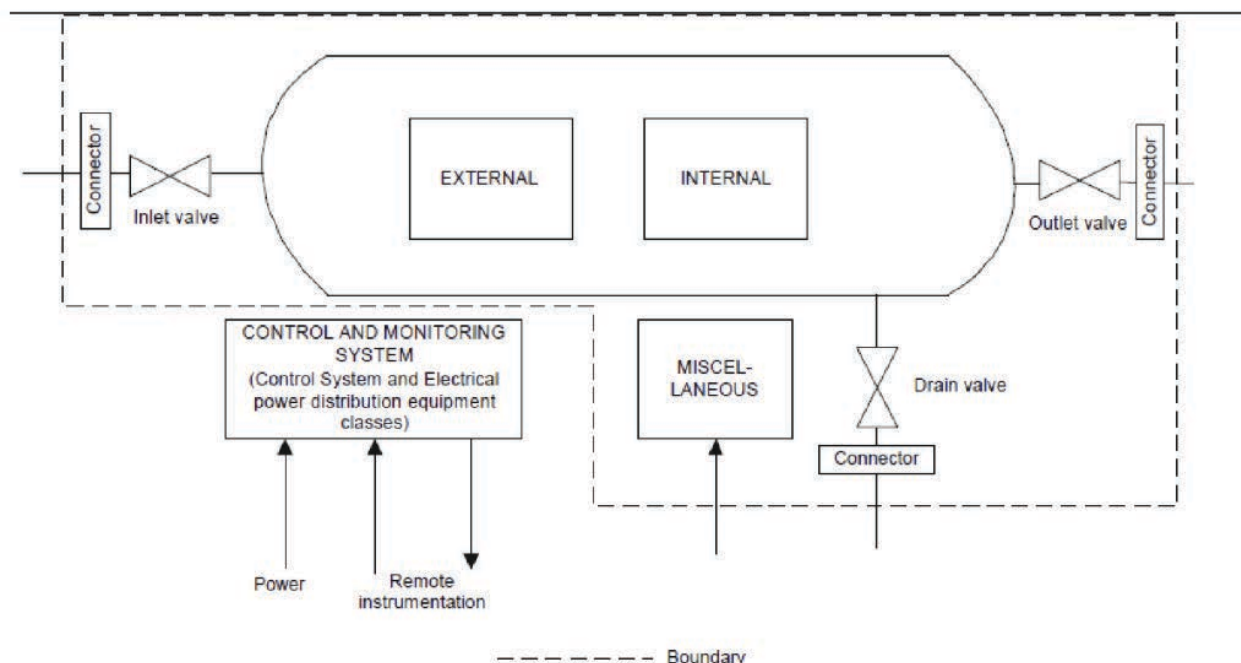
Connector

Inlet valve

EXTERNAL

INTERNAL

Outlet valve

Connector

CONTROL AND MONITORING SYSTEM (Control System and Electrical power distribution equipment classes)

MISCEL-LANEOUS

Drain valve

Connector

Power

Remote instrumentation

Boundary